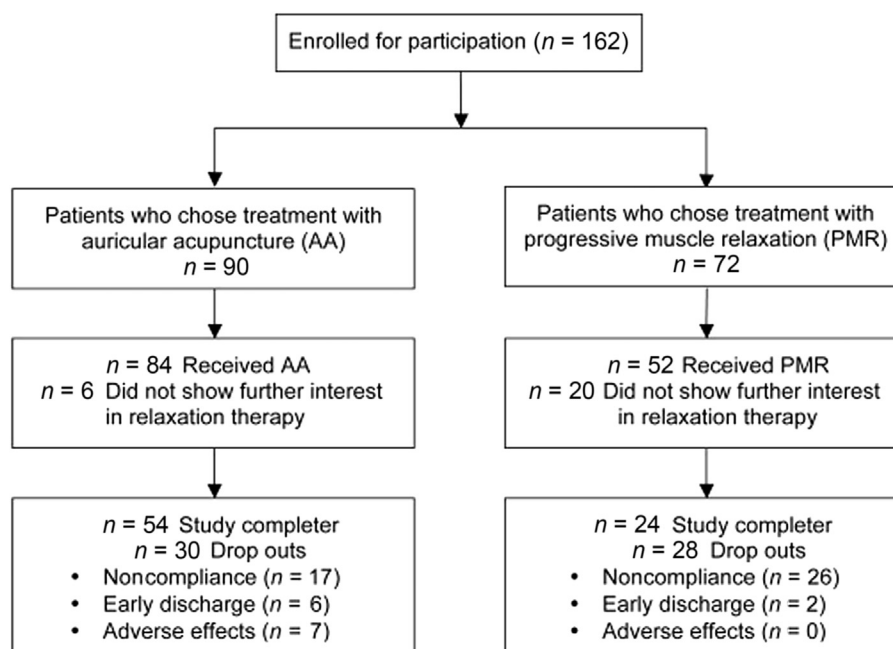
Enrolled for participation ($n$ = 162)

Patients who chose treatment with auricular acupuncture (AA)
$n$ = 90

$n$ = 84 Received AA
$n$ = 6 Did not show further interest in relaxation therapy

$n$ = 54 Study completer
$n$ = 30 Drop outs
• Noncompliance ($n$ = 17)
• Early discharge ($n$ = 6)
• Adverse effects ($n$ = 7)

Patients who chose treatment with progressive muscle relaxation (PMR)
$n$ = 72

$n$ = 52 Received PMR
$n$ = 20 Did not show further interest in relaxation therapy

$n$ = 24 Study completer
$n$ = 28 Drop outs
• Noncompliance ($n$ = 26)
• Early discharge ($n$ = 2)
• Adverse effects ($n$ = 0)